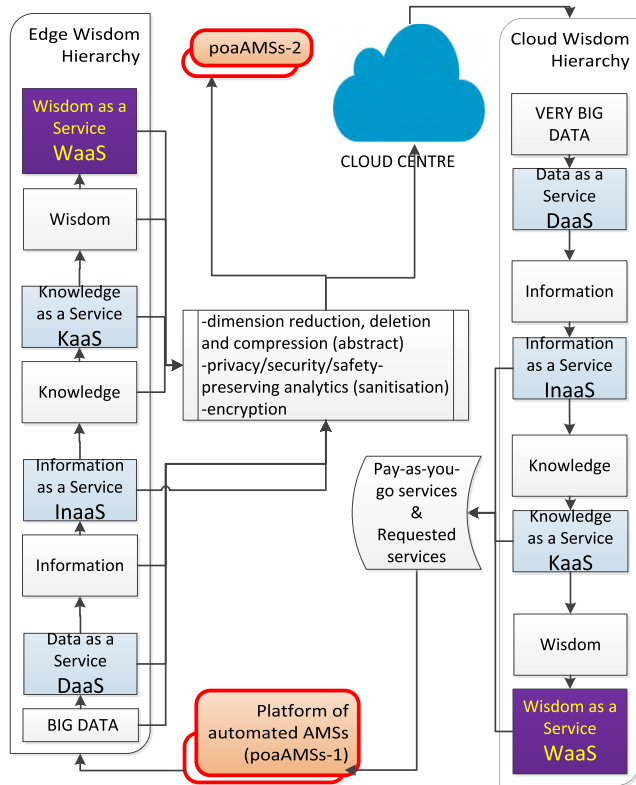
Edge Wisdom Hierarchy

Wisdom as a Service
WaaS

Wisdom

Knowledge as a Service
KaaS

Knowledge

Information as a Service
InaaS

Information

Data as a Service
DaaS

BIG DATA

poaAMSs-2

CLOUD CENTRE

-dimension reduction, deletion and compression (abstract)
-privacy/security/safety-preserving analytics (sanitisation)
-encryption

Pay-as-you-go services
&
Requested services

Platform of automated AMSs
(poaAMSs-1)

Cloud Wisdom Hierarchy

VERY BIG DATA

Data as a Service
DaaS

Information

Information as a Service
InaaS

Knowledge

Knowledge as a Service
KaaS

Wisdom

Wisdom as a Service
WaaS